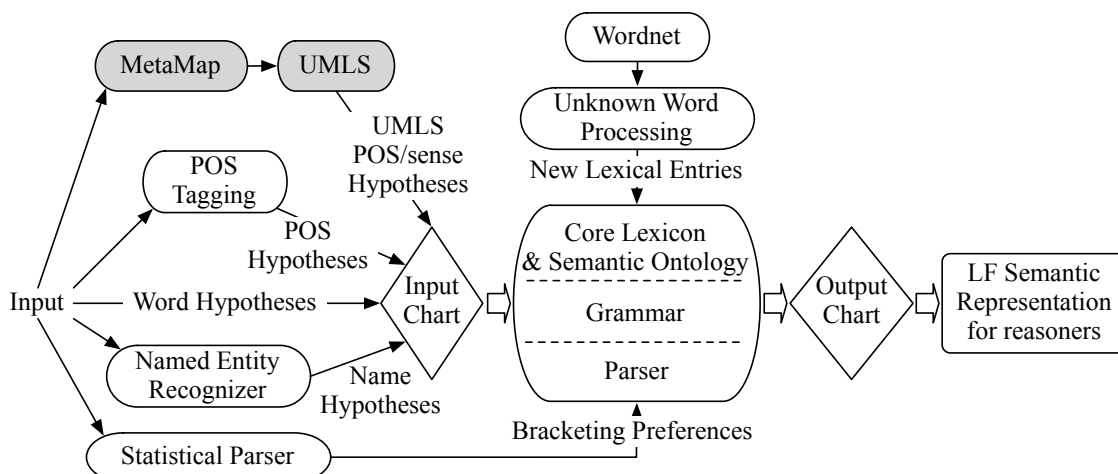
MetaMap

UMLS

Wordnet

Unknown Word Processing

UMLS POS/sense Hypotheses

New Lexical Entries

POS Tagging

POS Hypotheses

Core Lexicon & Semantic Ontology

Grammar

Parser

Input

Word Hypotheses

Input Chart

Output Chart

LF Semantic Representation for reasoners

Named Entity Recognizer

Name Hypotheses

Bracketing Preferences

Statistical Parser